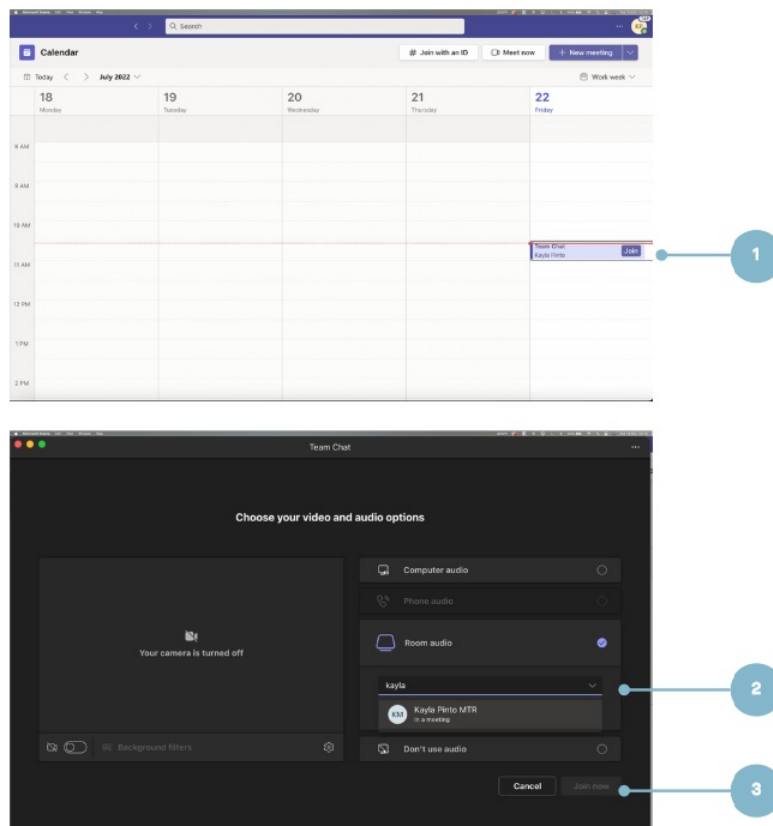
Search

Calendar

Join with an ID

Meet now

+ New meeting

Today

July 2022

Work week

18
Monday

19
Tuesday

20
Wednesday

21
Thursday

22
Friday

8 AM

9 AM

10 AM

11 AM

12 PM

1 PM

2 PM

Team Chat
Kayla Pinto

Join

1

Team Chat

Choose your video and audio options

Your camera is turned off

Background filters

Computer audio

Phone audio

Room audio

kayla

KM

Kayla Pinto MTR
In a meeting

Don't use audio

Cancel

Join now

2

3